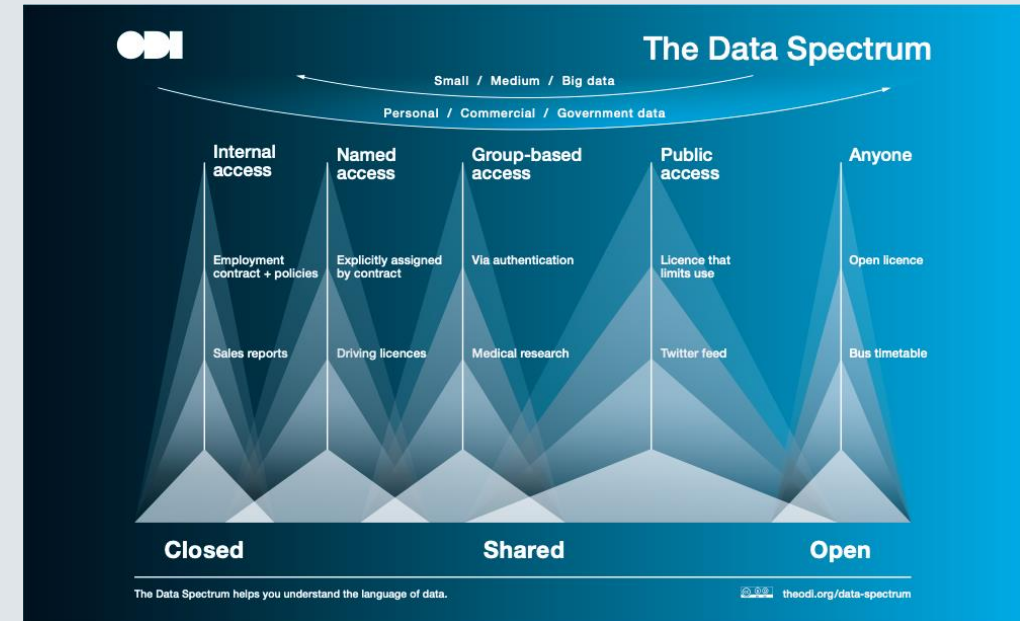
ODI

The Data Spectrum

Small / Medium / Big data

Personal / Commercial / Government data

Internal access

Employment contract + policies

Sales reports

Named access

Explicitly assigned by contract

Driving licences

Group-based access

Via authentication

Medical research

Public access

Licence that limits use

Twitter feed

Anyone

Open licence

Bus timetable

Closed

Shared

Open

The Data Spectrum helps you understand the language of data.

theodi.org/data-spectrum